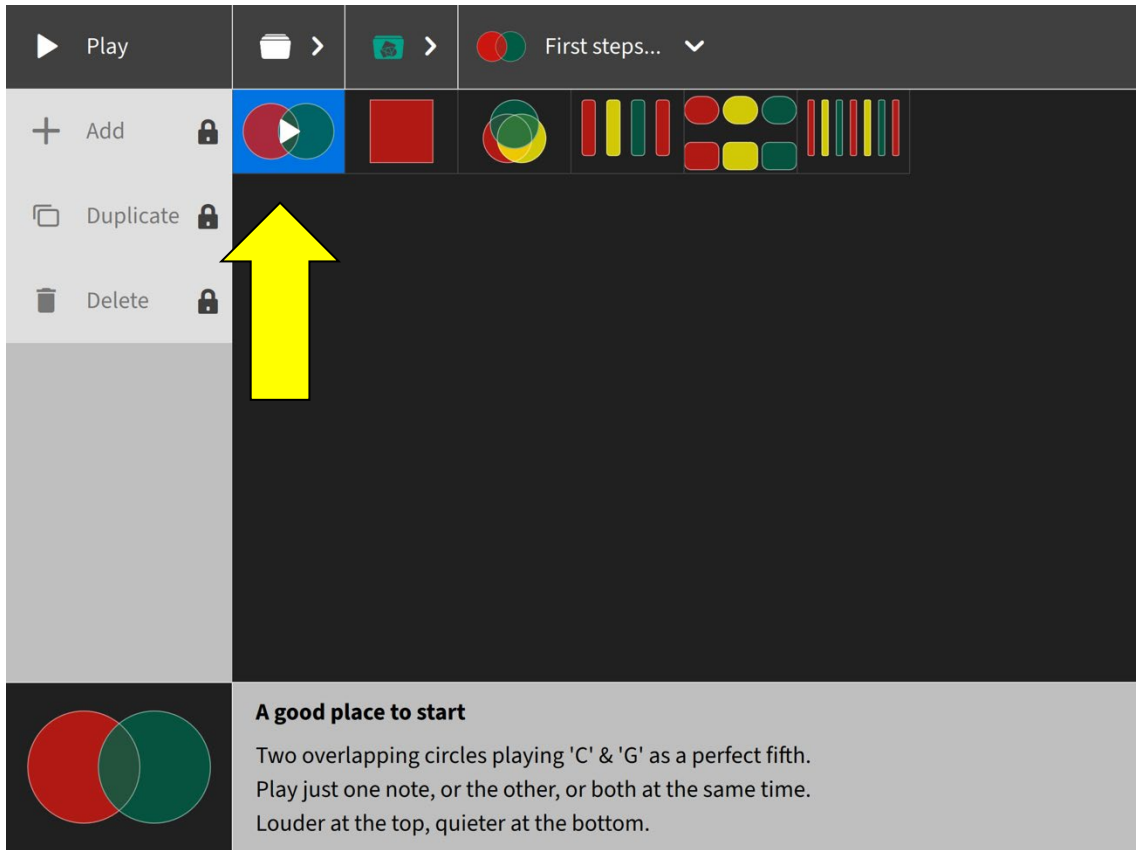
Play

First steps...

Add

Duplicate

Delete

**A good place to start**

Two overlapping circles playing 'C' & 'G' as a perfect fifth.
Play just one note, or the other, or both at the same time.
Louder at the top, quieter at the bottom.